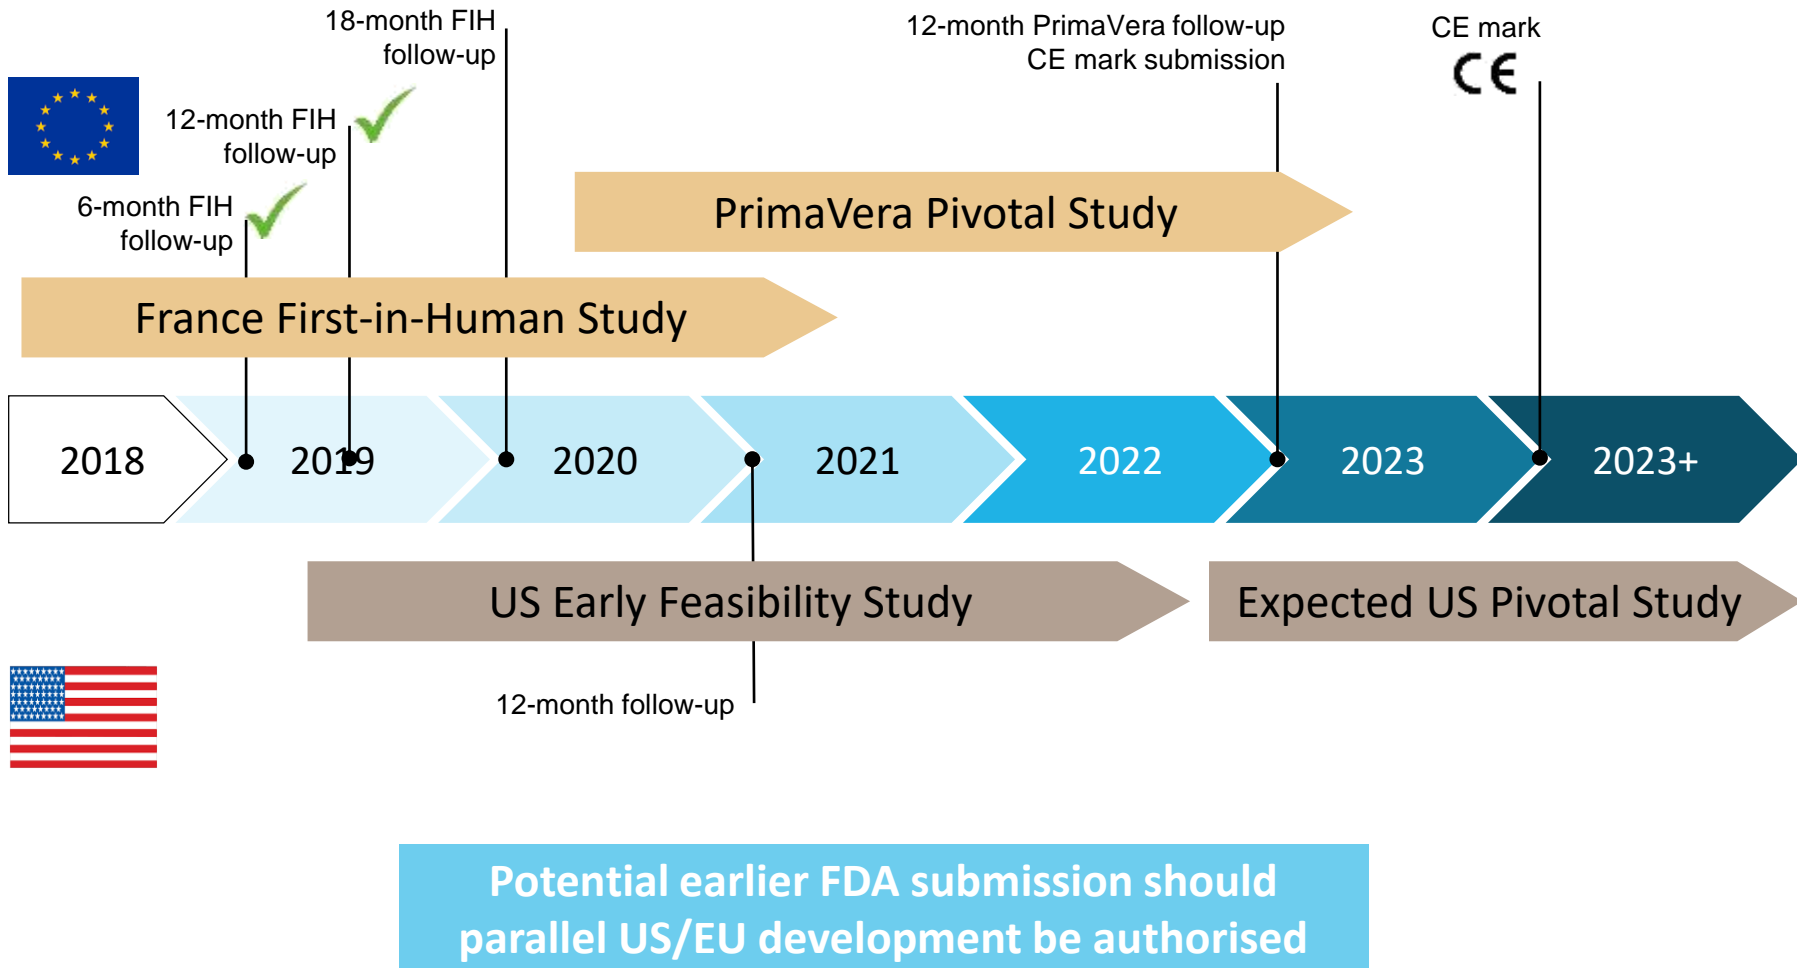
18-month FIH follow-up

12-month PrimaVera follow-up
CE mark submission

CE mark
CE

12-month FIH follow-up

6-month FIH follow-up

PrimaVera Pivotal Study

France First-in-Human Study

2018

2019

2020

2021

2022

2023

2023+

US Early Feasibility Study

Expected US Pivotal Study

12-month follow-up

Potential earlier FDA submission should parallel US/EU development be authorised